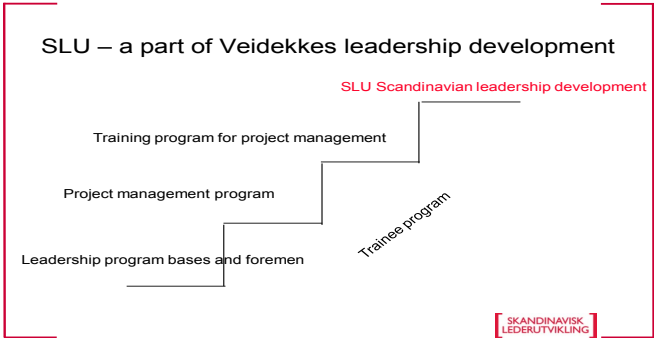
SLU – a part of Veidekkes leadership development

SLU Scandinavian leadership development

Training program for project management

Project management program

Trainee program

Leadership program bases and foremen

SKANDINAVISK LEDERUTVIKLING